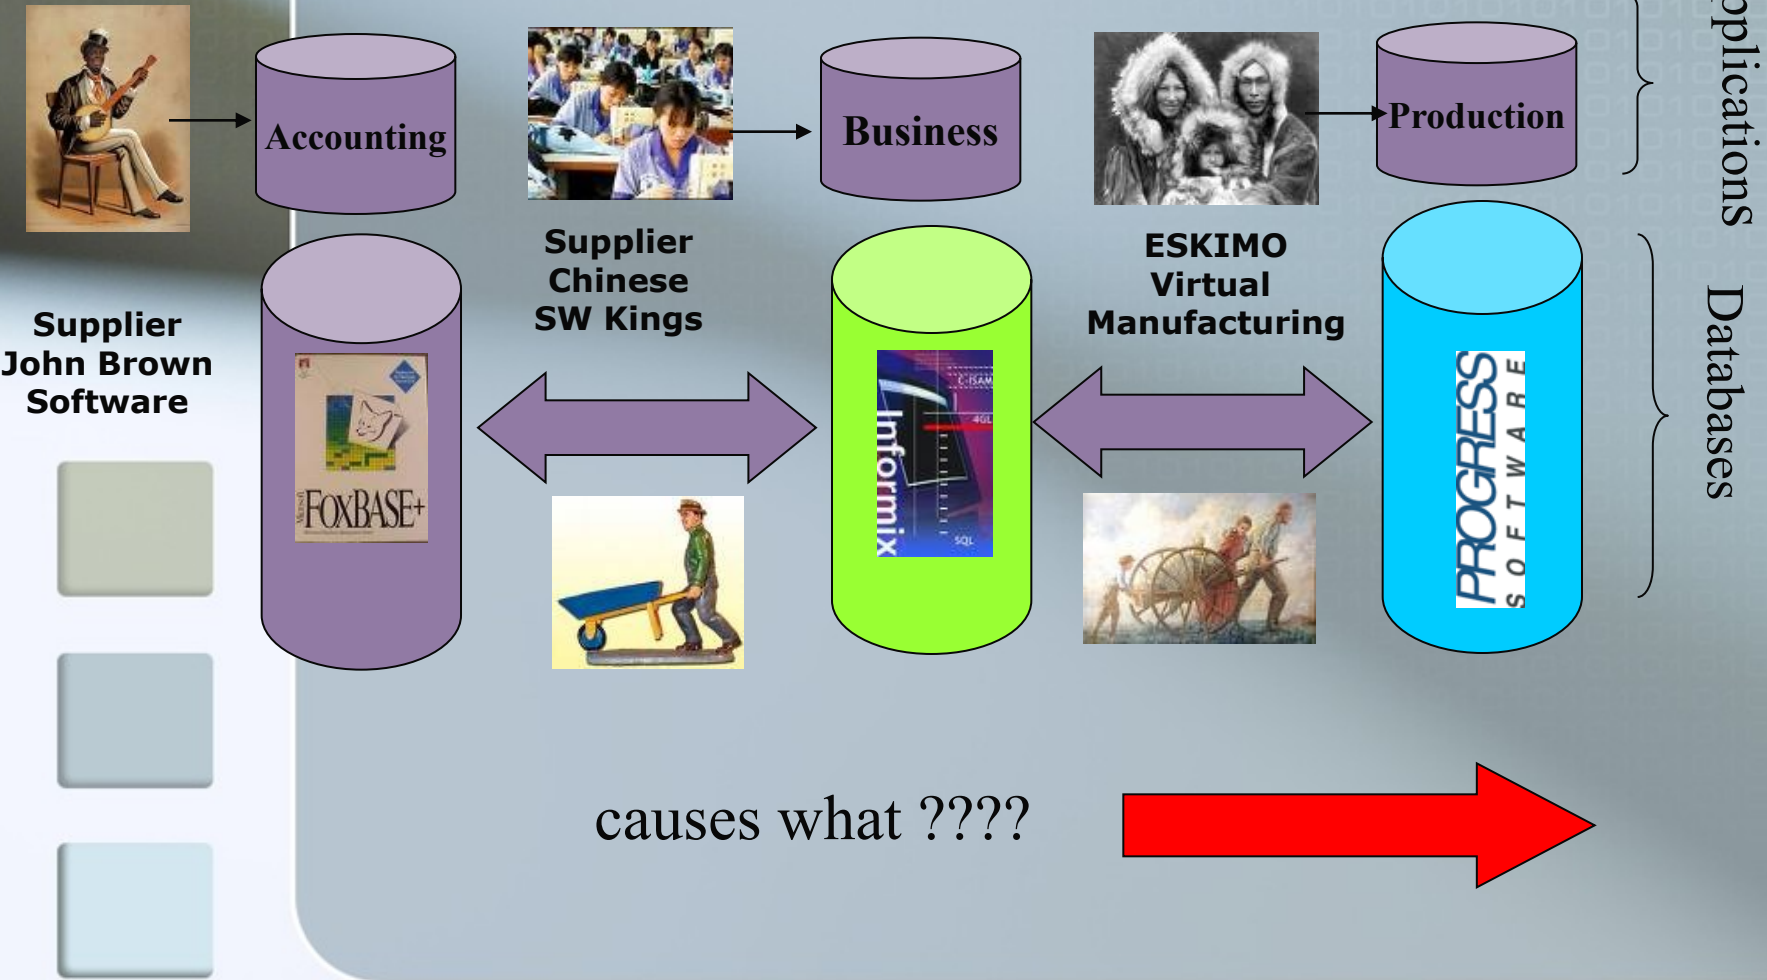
Accounting

Business

Production

pplications

Supplier John Brown Software

FOXBASE+

Supplier Chinese SW Kings

Informix

C-ISAM

4GL

SQL

ESKIMO Virtual Manufacturing

PROGRESS SOFTWARE

Databases

causes what ????